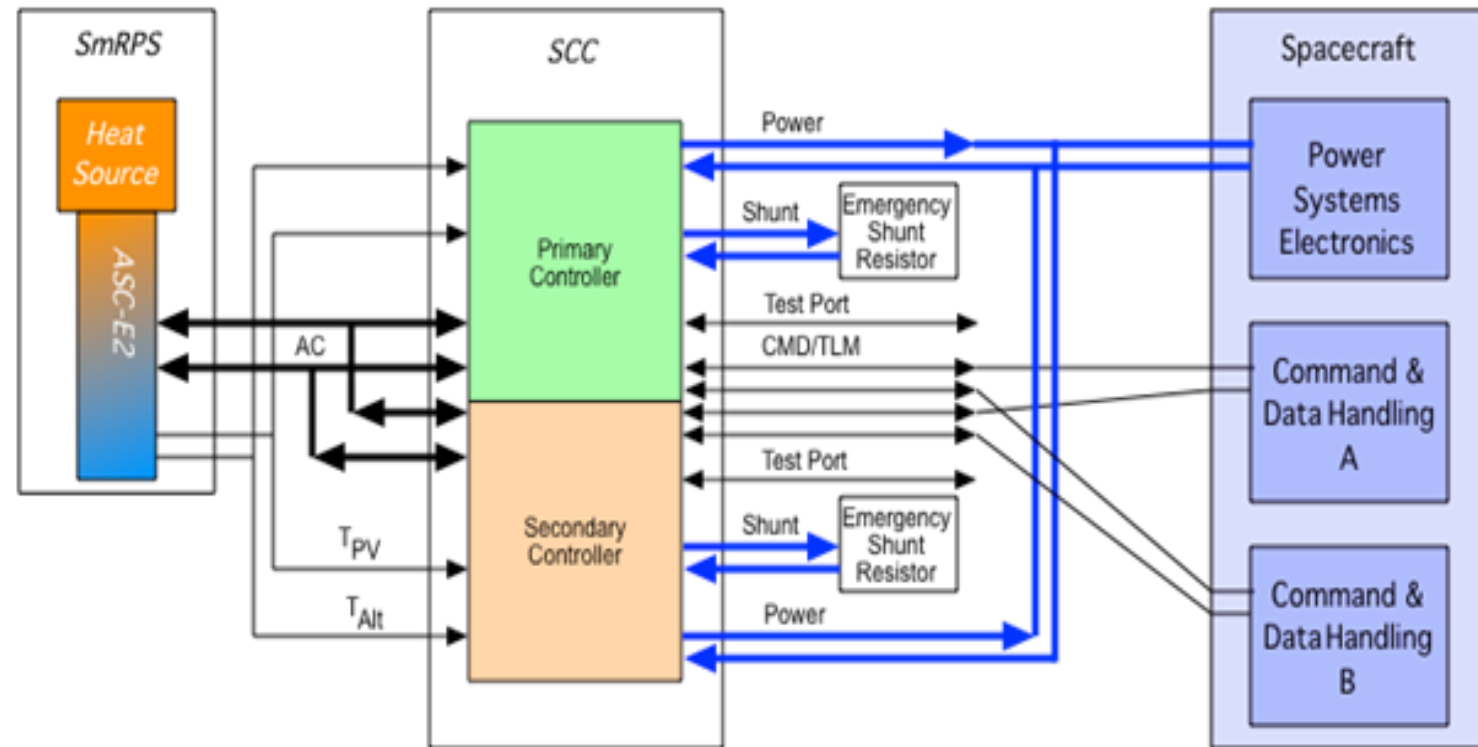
SmRPS

Heat Source

ASC-E2

SCC

Primary Controller

Secondary Controller

AC

$T_{PV}$

$T_{Alt}$

Power

Shunt

Emergency Shunt Resistor

Test Port

CMD/TLM

Test Port

Shunt

Emergency Shunt Resistor

Power

Spacecraft

Power Systems Electronics

Command & Data Handling A

Command & Data Handling B